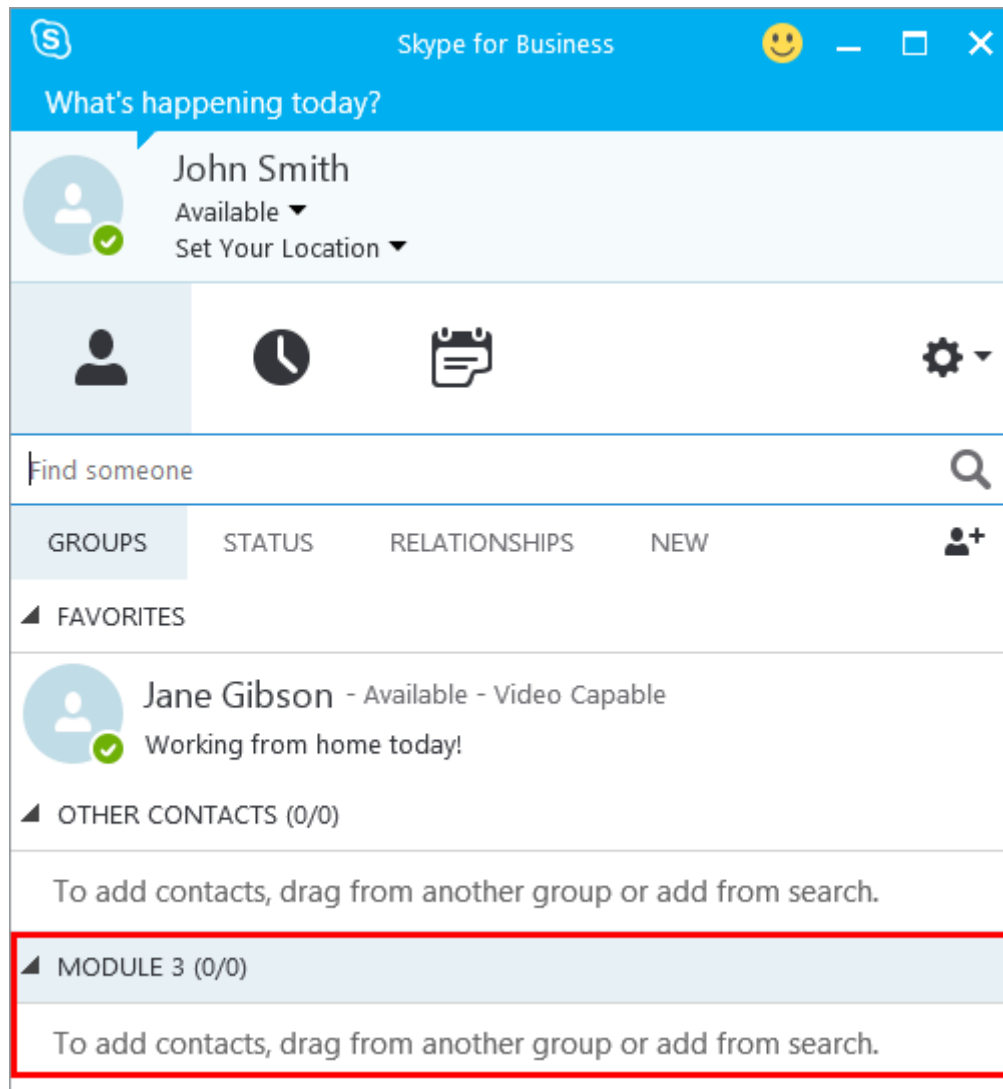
Skype for Business

What's happening today?

John Smith
Available
Set Your Location

Find someone

GROUPS STATUS RELATIONSHIPS NEW

FAVORITES

Jane Gibson - Available - Video Capable
Working from home today!

OTHER CONTACTS (0/0)

To add contacts, drag from another group or add from search.

MODULE 3 (0/0)

To add contacts, drag from another group or add from search.